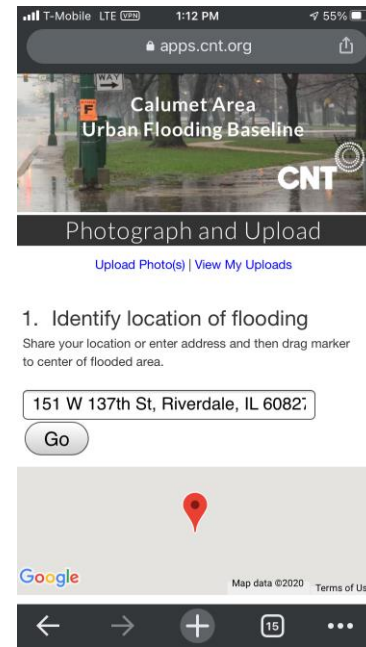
T-Mobile LTE VPN 1:12 PM 55%

apps.cnt.org

WAY

F

Calumet Area
Urban Flooding Baseline

CNT

Photograph and Upload

Upload Photo(s) | View My Uploads

1. Identify location of flooding

Share your location or enter address and then drag marker to center of flooded area.

151 W 137th St, Riverdale, IL 6082

Go

Google

Map data ©2020 Terms of Us

15